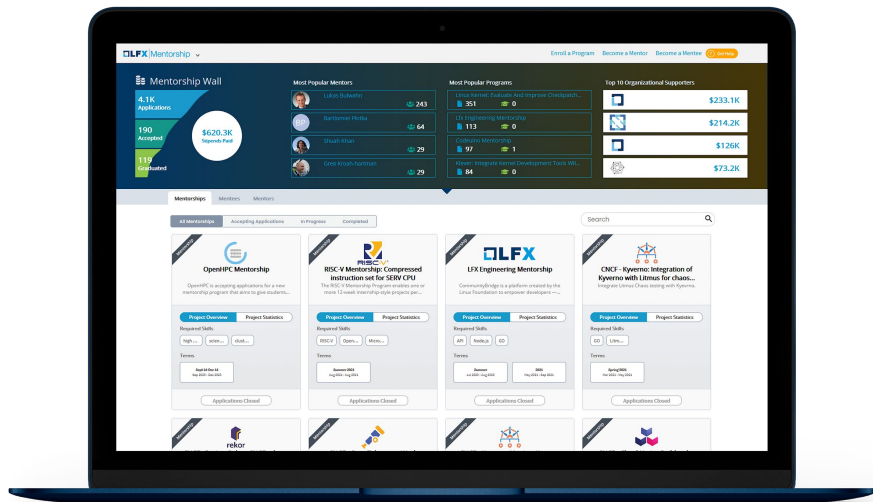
LFX | Mentorship

Enroll a Program Become a Mentor Become a Mentee Get Help

Mentorship Wall

4.1K Applications

190 Accepted

119 Graduated

$620.3K Stipends Paid

Most Popular Mentors

Lukas Bulwahn 243

BP Bartosman Plotka 64

Shuah Khan 32

Greg Kroah-Hartman 29

Most Popular Programs

Linux Kernel: Evaluate And Improve Checkpatch... 351 0

Lfx Engineering Mentorship 113 0

Codeusion Mentorship 97 1

Kleer: Integrate Kernel Development Tools Wit... 84 0

Top 10 Organizational Supporters

$233.1K

$214.2K

$126K

$73.2K

Mentorships Mentees Mentors

All Mentorships Accepting Applications In Progress Completed

Search

Mentorship

OpenHPC Mentorship

OpenHPC is accepting applications for a new mentorship program that aims to give students...

Project Overview Project Statistics

Required Skills

high ... scie... clust...

Terms

Applications Closed

Mentorship

RISC-V

RISC-V Mentorship: Compressed instruction set for SERV CPU

The RISC-V Mentorship Program enables one or more 12-week internship-style projects per...

Project Overview Project Statistics

Required Skills

RISC-V Open... Micro...

Terms

Summer 2023

Applications Closed

Mentorship

LFX

LFX Engineering Mentorship

CommunityBridge is a platform created by the Linux Foundation to empower developers —...

Project Overview Project Statistics

Required Skills

API Node.js GO

Terms

Summer

Applications Closed

Mentorship

CNCF - Kyverno: Integration of Kyverno with Litmus for chaos...

Integrate Litmus Chaos testing with Kyverno.

Project Overview Project Statistics

Required Skills

GO Litm...

Terms

Spring 2021

Applications Closed

Mentorship

rekor

Mentorship

Mentorship

Mentorship